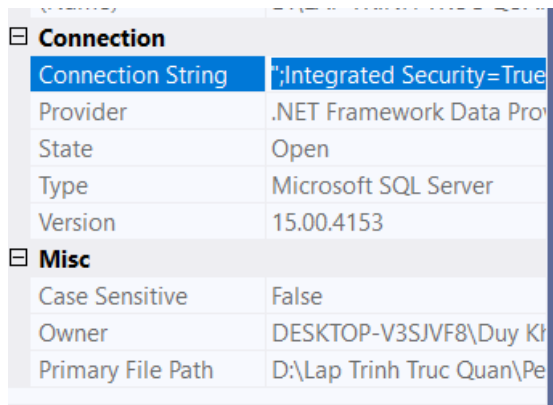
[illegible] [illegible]

⊟ Connection

| | |
|---|---|
| Connection String | ";Integrated Security=True |
| Provider | .NET Framework Data Prov |
| State | Open |
| Type | Microsoft SQL Server |
| Version | 15.00.4153 |

⊟ Misc

| | |
|---|---|
| Case Sensitive | False |
| Owner | DESKTOP-V3SJVF8\Duy Kh |
| Primary File Path | D:\Lap Trinh Truc Quan\Pe |